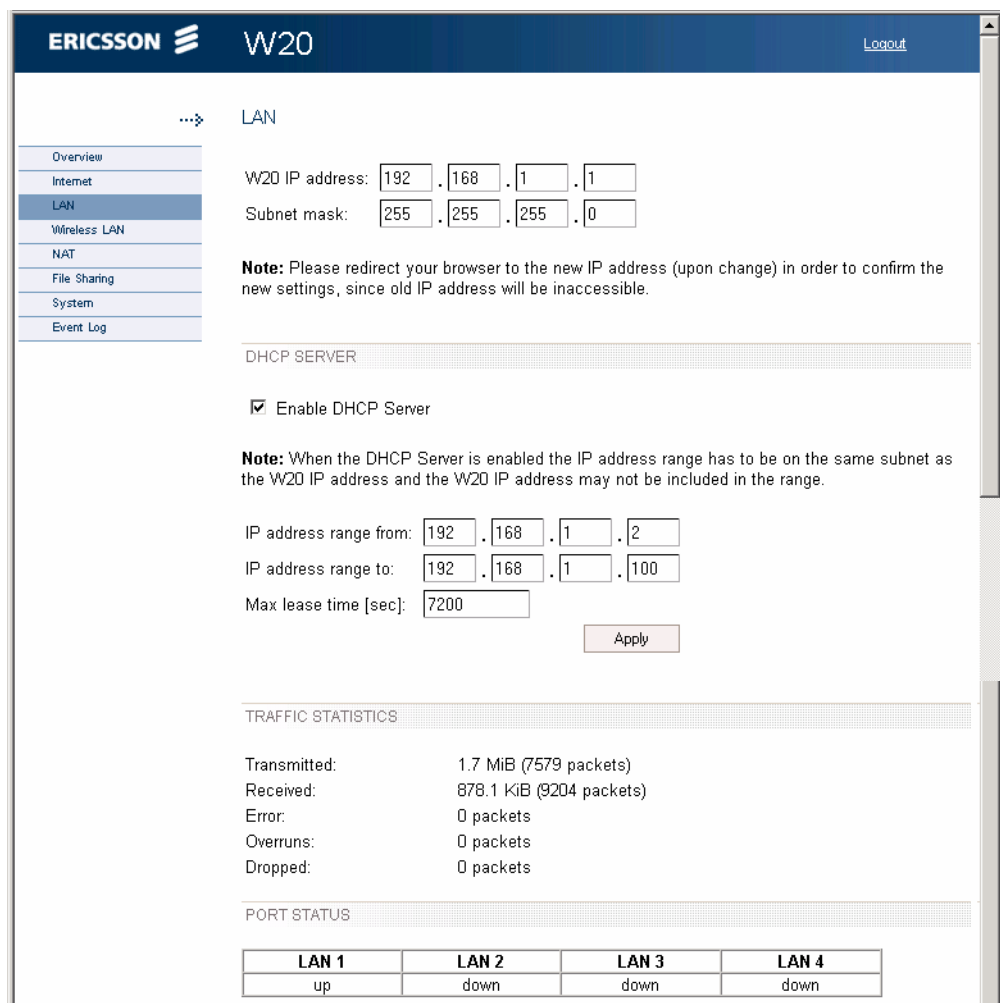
ERICSSON W20

Logout

LAN

Overview
Internet
LAN
Wireless LAN
NAT
File Sharing
System
Event Log

W20 IP address: 192 . 168 . 1 . 1
Subnet mask: 255 . 255 . 255 . 0

**Note:** Please redirect your browser to the new IP address (upon change) in order to confirm the new settings, since old IP address will be inaccessible.

DHCP SERVER

☑ Enable DHCP Server

**Note:** When the DHCP Server is enabled the IP address range has to be on the same subnet as the W20 IP address and the W20 IP address may not be included in the range.

IP address range from: 192 . 168 . 1 . 2
IP address range to: 192 . 168 . 1 . 100
Max lease time [sec]: 7200

Apply

TRAFFIC STATISTICS

Transmitted: 1.7 MiB (7579 packets)
Received: 878.1 KiB (9204 packets)
Error: 0 packets
Overruns: 0 packets
Dropped: 0 packets

PORT STATUS

| LAN 1 | LAN 2 | LAN 3 | LAN 4 |
|---|---|---|---|
| up | down | down | down |